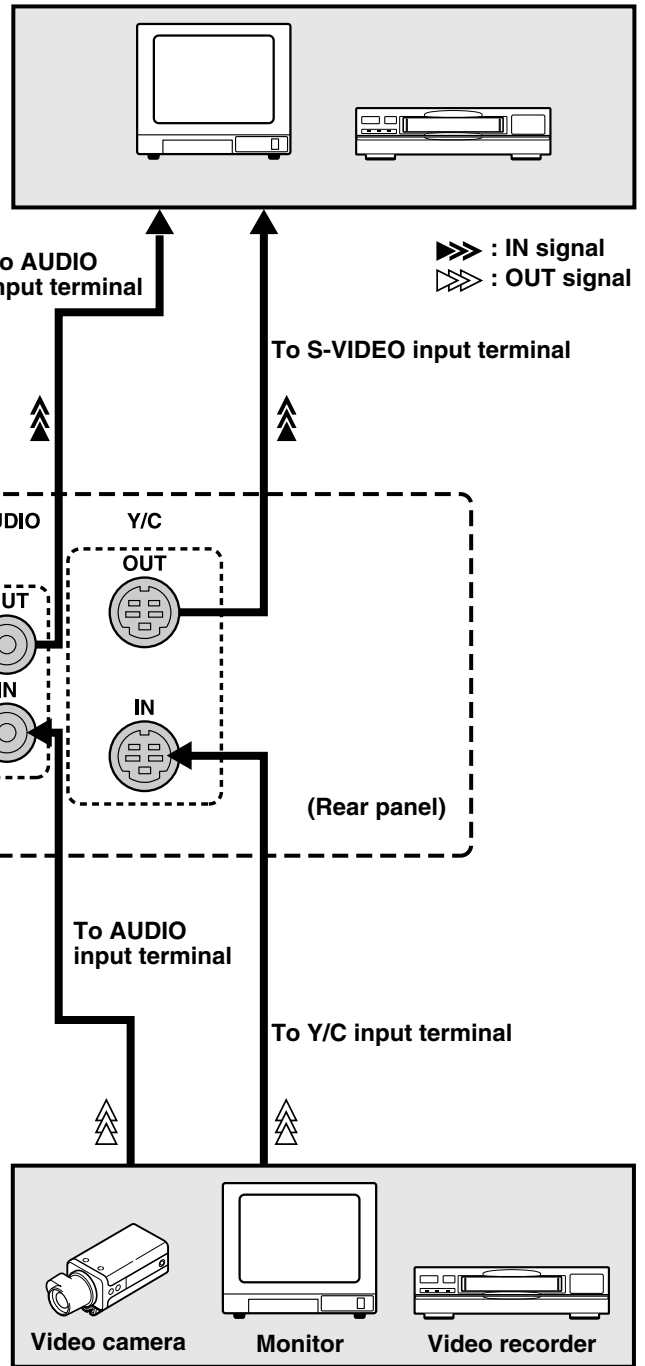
o AUDIO
nput terminal

: IN signal
: OUT signal

To S-VIDEO input terminal

UDIO

Y/C

OUT

UT

IN

IN

(Rear panel)

To AUDIO
input terminal

To Y/C input terminal

Video camera

Monitor

Video recorder